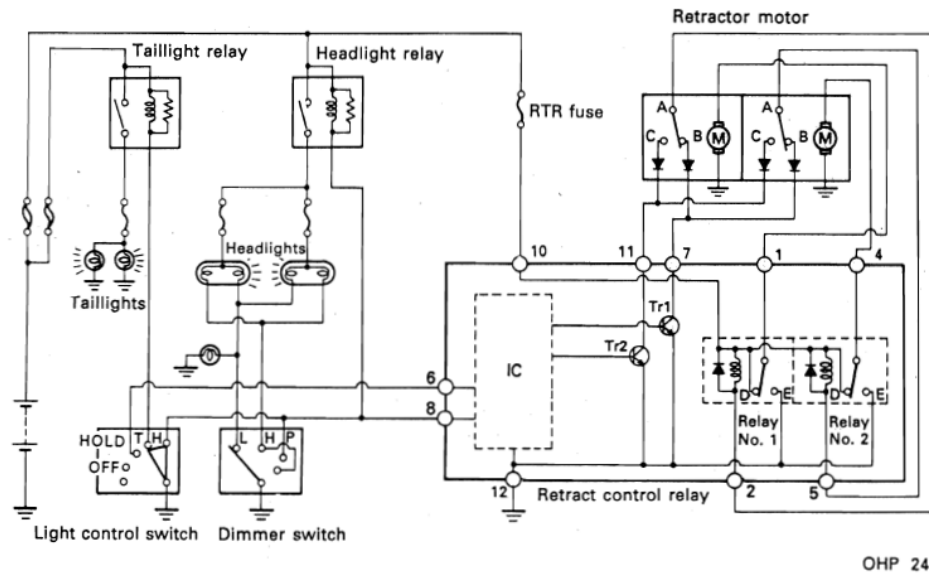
Retractor motor
Taillight relay
Headlight relay
RTR fuse
A
C
B
M
A
C
B
M
Headlights
10
11
7
1
4
Taillights
Tr1
Tr2
IC
6
8
D
E
D
E
Relay No. 1
Relay No. 2
HOLD
T
H
OFF
L
H
P
12
Retract control relay
2
5
Light control switch
Dimmer switch
OHP 24